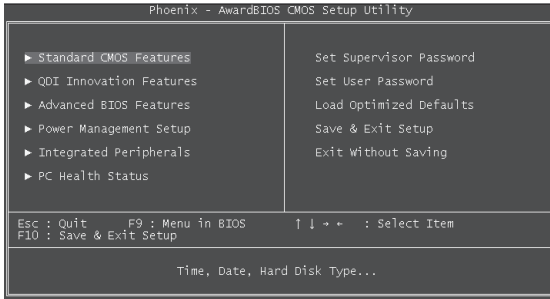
Phoenix - AwardBIOS CMOS Setup Utility

► Standard CMOS Features
► QDI Innovation Features
► Advanced BIOS Features
► Power Management Setup
► Integrated Peripherals
► PC Health Status

Set Supervisor Password
Set User Password
Load Optimized Defaults
Save & Exit Setup
Exit Without Saving

Esc : Quit F9 : Menu in BIOS
F10 : Save & Exit Setup

↑ ↓ → ← : Select Item

Time, Date, Hard Disk Type...